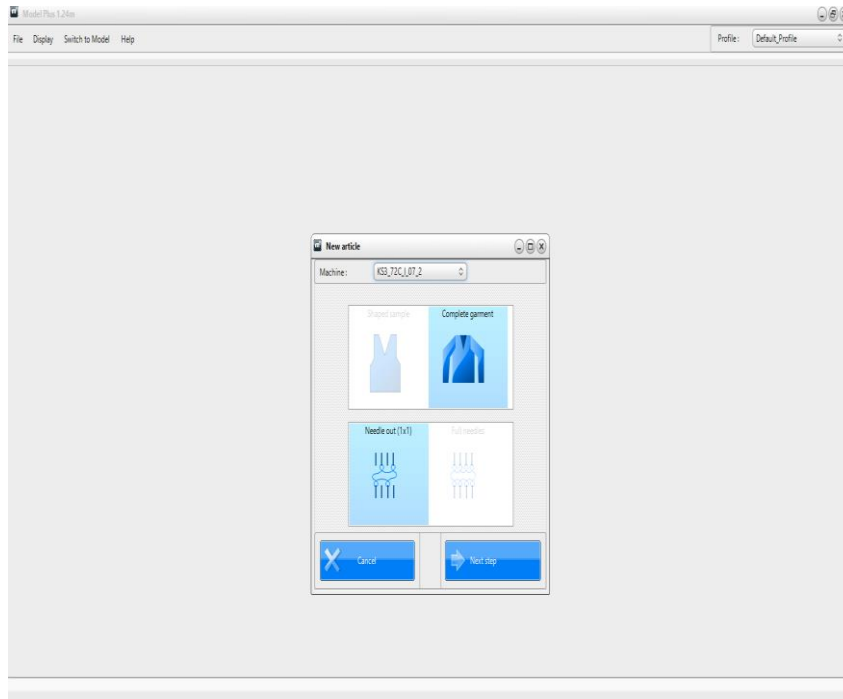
Model Plus 1.24m

File Display Switch to Model Help

Profile : Default_Profile

New article

Machine : KS3_72C_I_07_2

Shaped sample

Complete garment

Needle out (1x1)

Full needles

Cancel

Next step